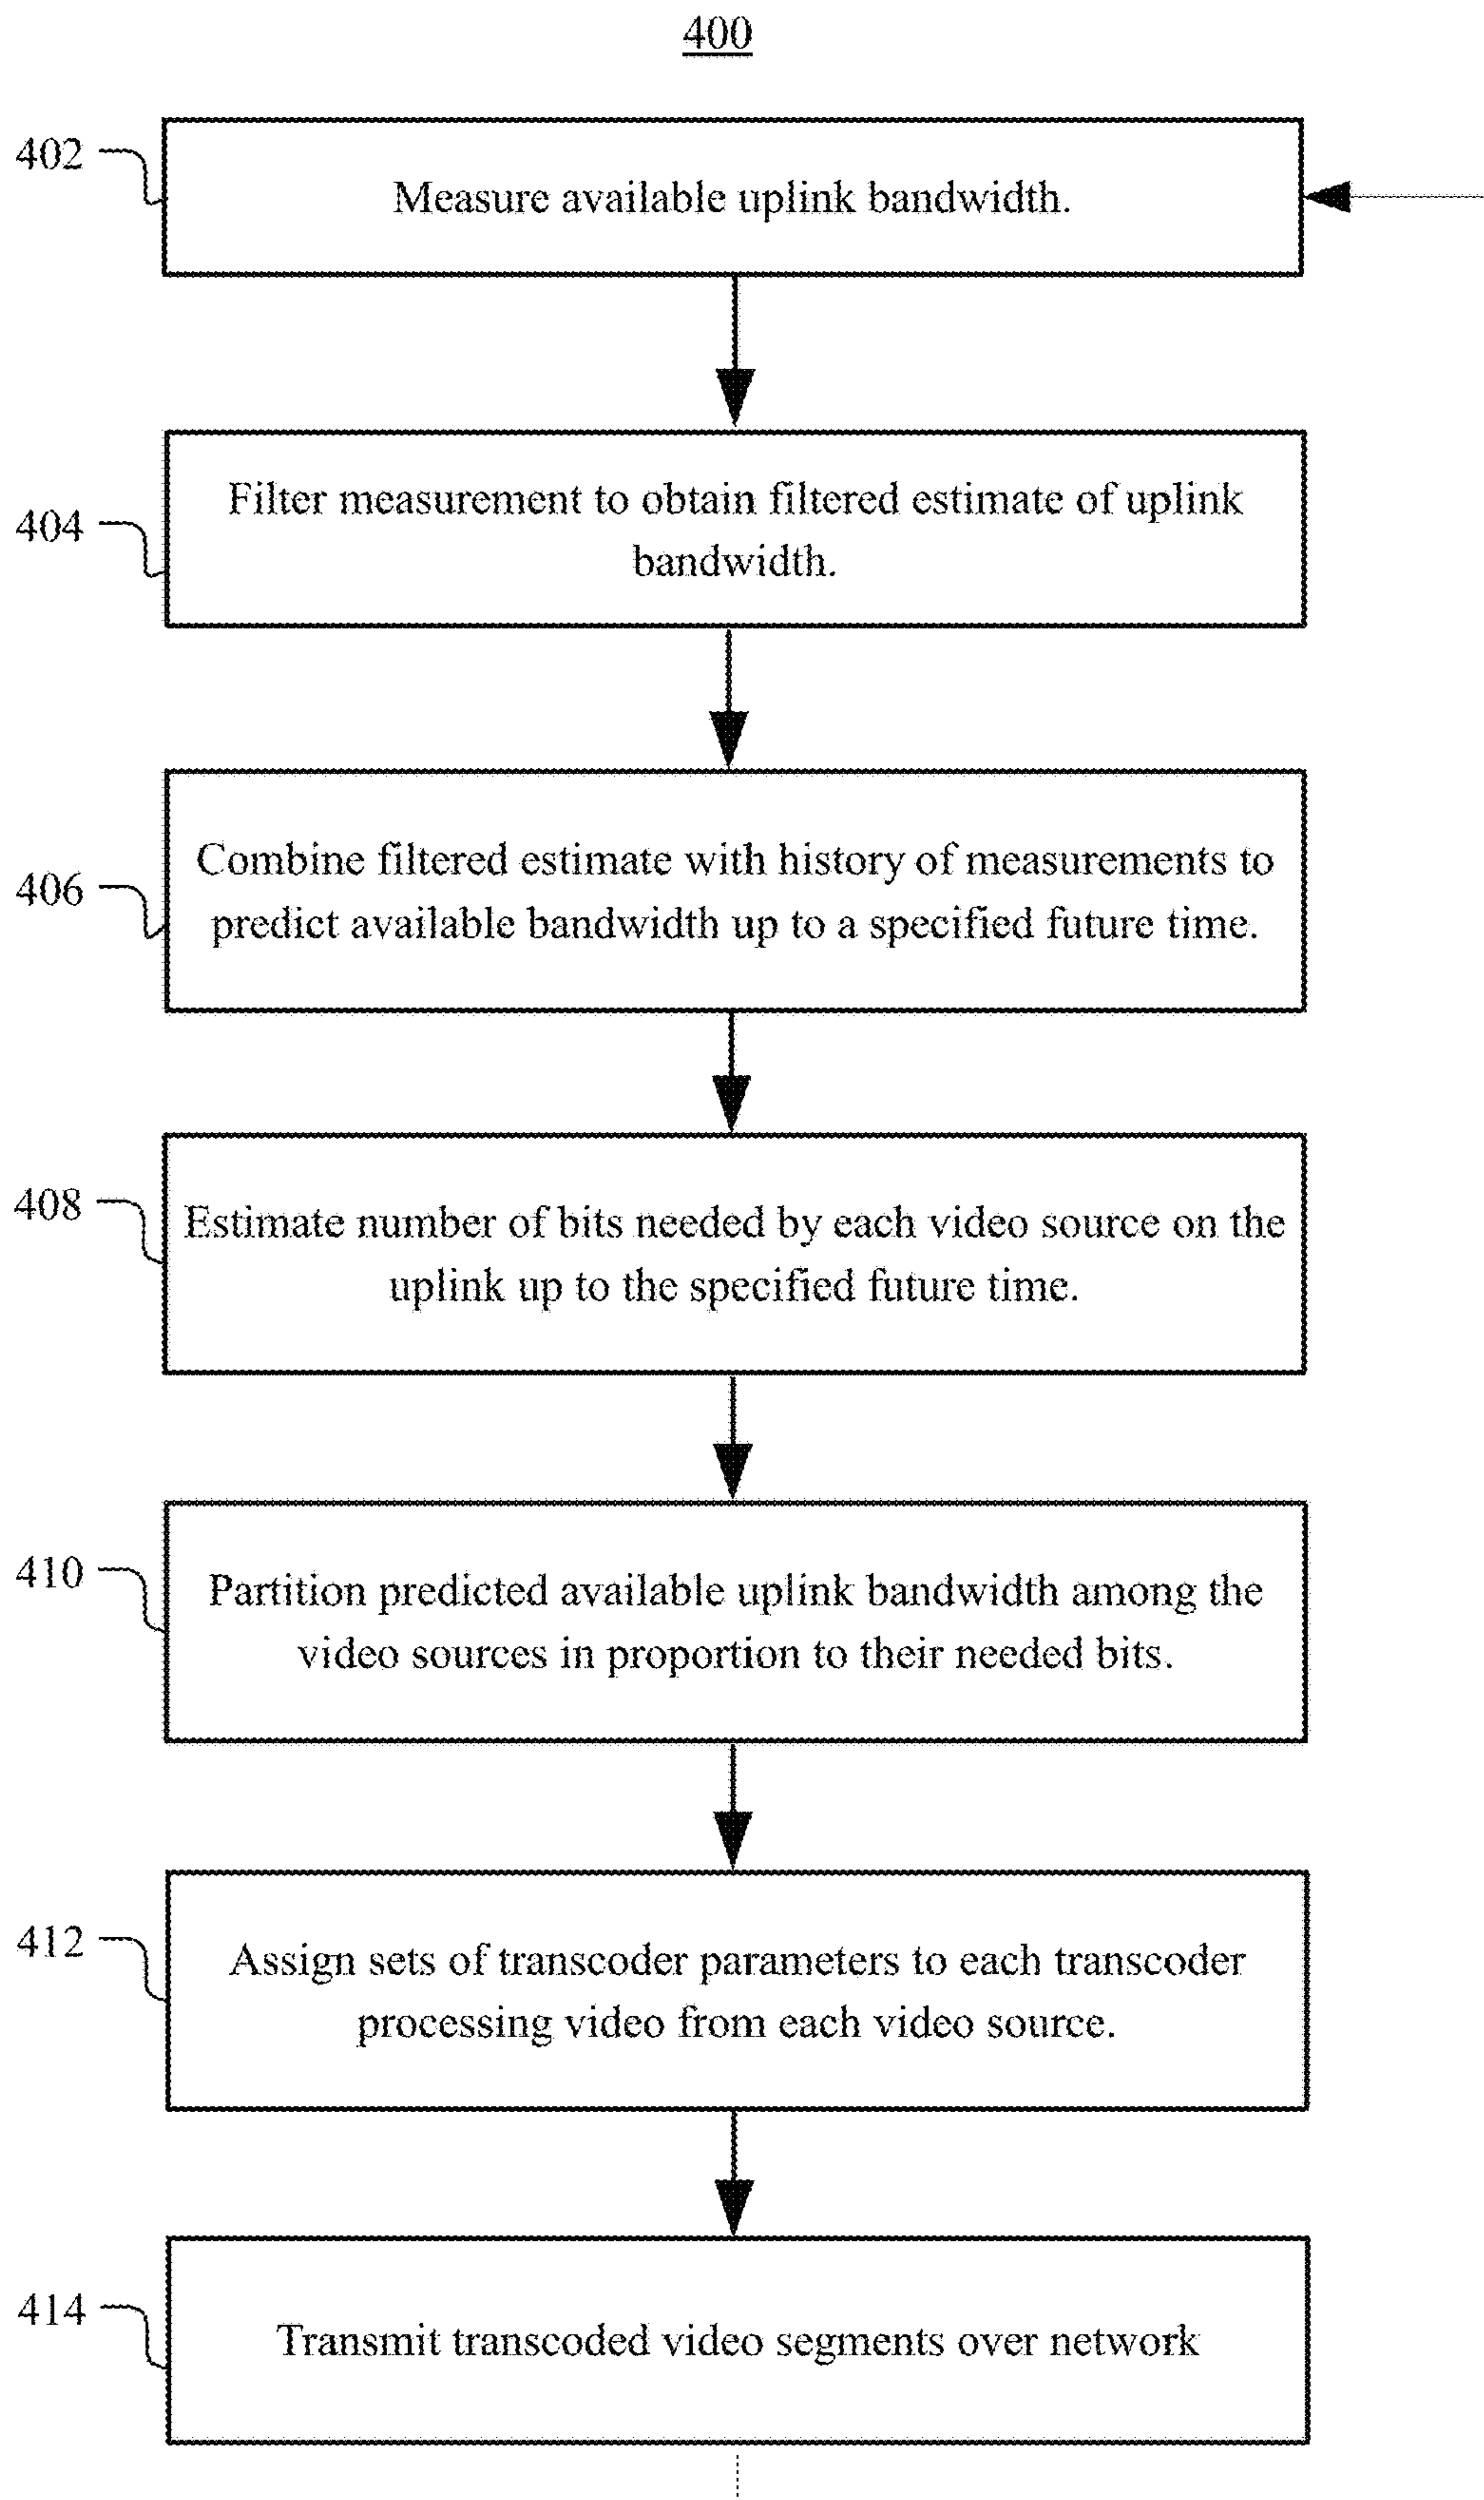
400

402

Measure available uplink bandwidth.

404

Filter measurement to obtain filtered estimate of uplink bandwidth.

406

Combine filtered estimate with history of measurements to predict available bandwidth up to a specified future time.

408

Estimate number of bits needed by each video source on the uplink up to the specified future time.

410

Partition predicted available uplink bandwidth among the video sources in proportion to their needed bits.

412

Assign sets of transcoder parameters to each transcoder processing video from each video source.

414

Transmit transcoded video segments over network